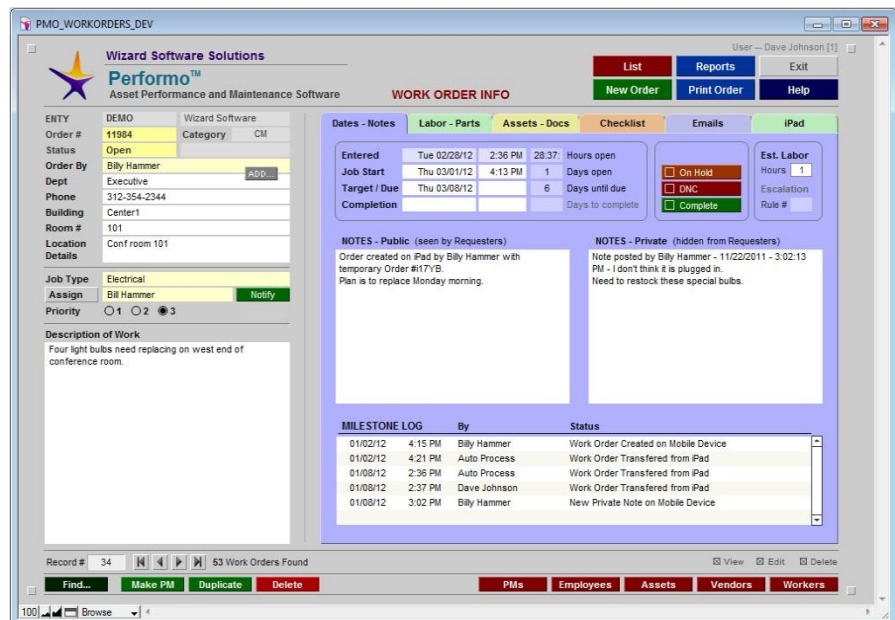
PMO_WORKORDERS_DEV

Wizard Software Solutions
Performo™
Asset Performance and Maintenance Software

WORK ORDER INFO

User -- Dave Johnson [1]

List
Reports
Exit
New Order
Print Order
Help

ENTY DEMO Wizard Software
Order # 11984 Category CM
Status Open
Order By Billy Hammer ADD...
Dept Executive
Phone 312-354-2344
Building Center1
Room # 101
Location Details Conf room 101

Job Type Electrical
Assign Bill Hammer Notify
Priority ○1 ○2 ◉3

Description of Work
Four light bulbs need replacing on west end of conference room.

Dates - Notes | Labor - Parts | Assets - Docs | Checklist | Emails | iPad

| | | | | |
|---|---|---|---|---|
| Entered | Tue 02/28/12 | 2:36 PM | 28:37: | Hours open |
| Job Start | Thu 03/01/12 | 4:13 PM | 1 | Days open |
| Target / Due | Thu 03/08/12 | | 6 | Days until due |
| Completion | | | | Days to complete |

On Hold
DNC
Complete

Est. Labor
Hours 1
Escalation
Rule #

NOTES - Public (seen by Requesters)
Order created on iPad by Billy Hammer with temporary Order #i17YB.
Plan is to replace Monday morning.

NOTES - Private (hidden from Requesters)
Note posted by Billy Hammer - 11/22/2011 - 3:02:13 PM - I don't think it is plugged in.
Need to restock these special bulbs.

| MILESTONE LOG | | By | Status |
|---|---|---|---|
| 01/02/12 | 4:15 PM | Billy Hammer | Work Order Created on Mobile Device |
| 01/02/12 | 4:21 PM | Auto Process | Work Order Transfered from iPad |
| 01/08/12 | 2:36 PM | Auto Process | Work Order Transfered from iPad |
| 01/08/12 | 2:37 PM | Dave Johnson | Work Order Transfered from iPad |
| 01/08/12 | 3:02 PM | Billy Hammer | New Private Note on Mobile Device |

Record # 34 53 Work Orders Found
☒ View ☒ Edit ☒ Delete

Find... Make PM Duplicate Delete
PMs Employees Assets Vendors Workers

100 Browse